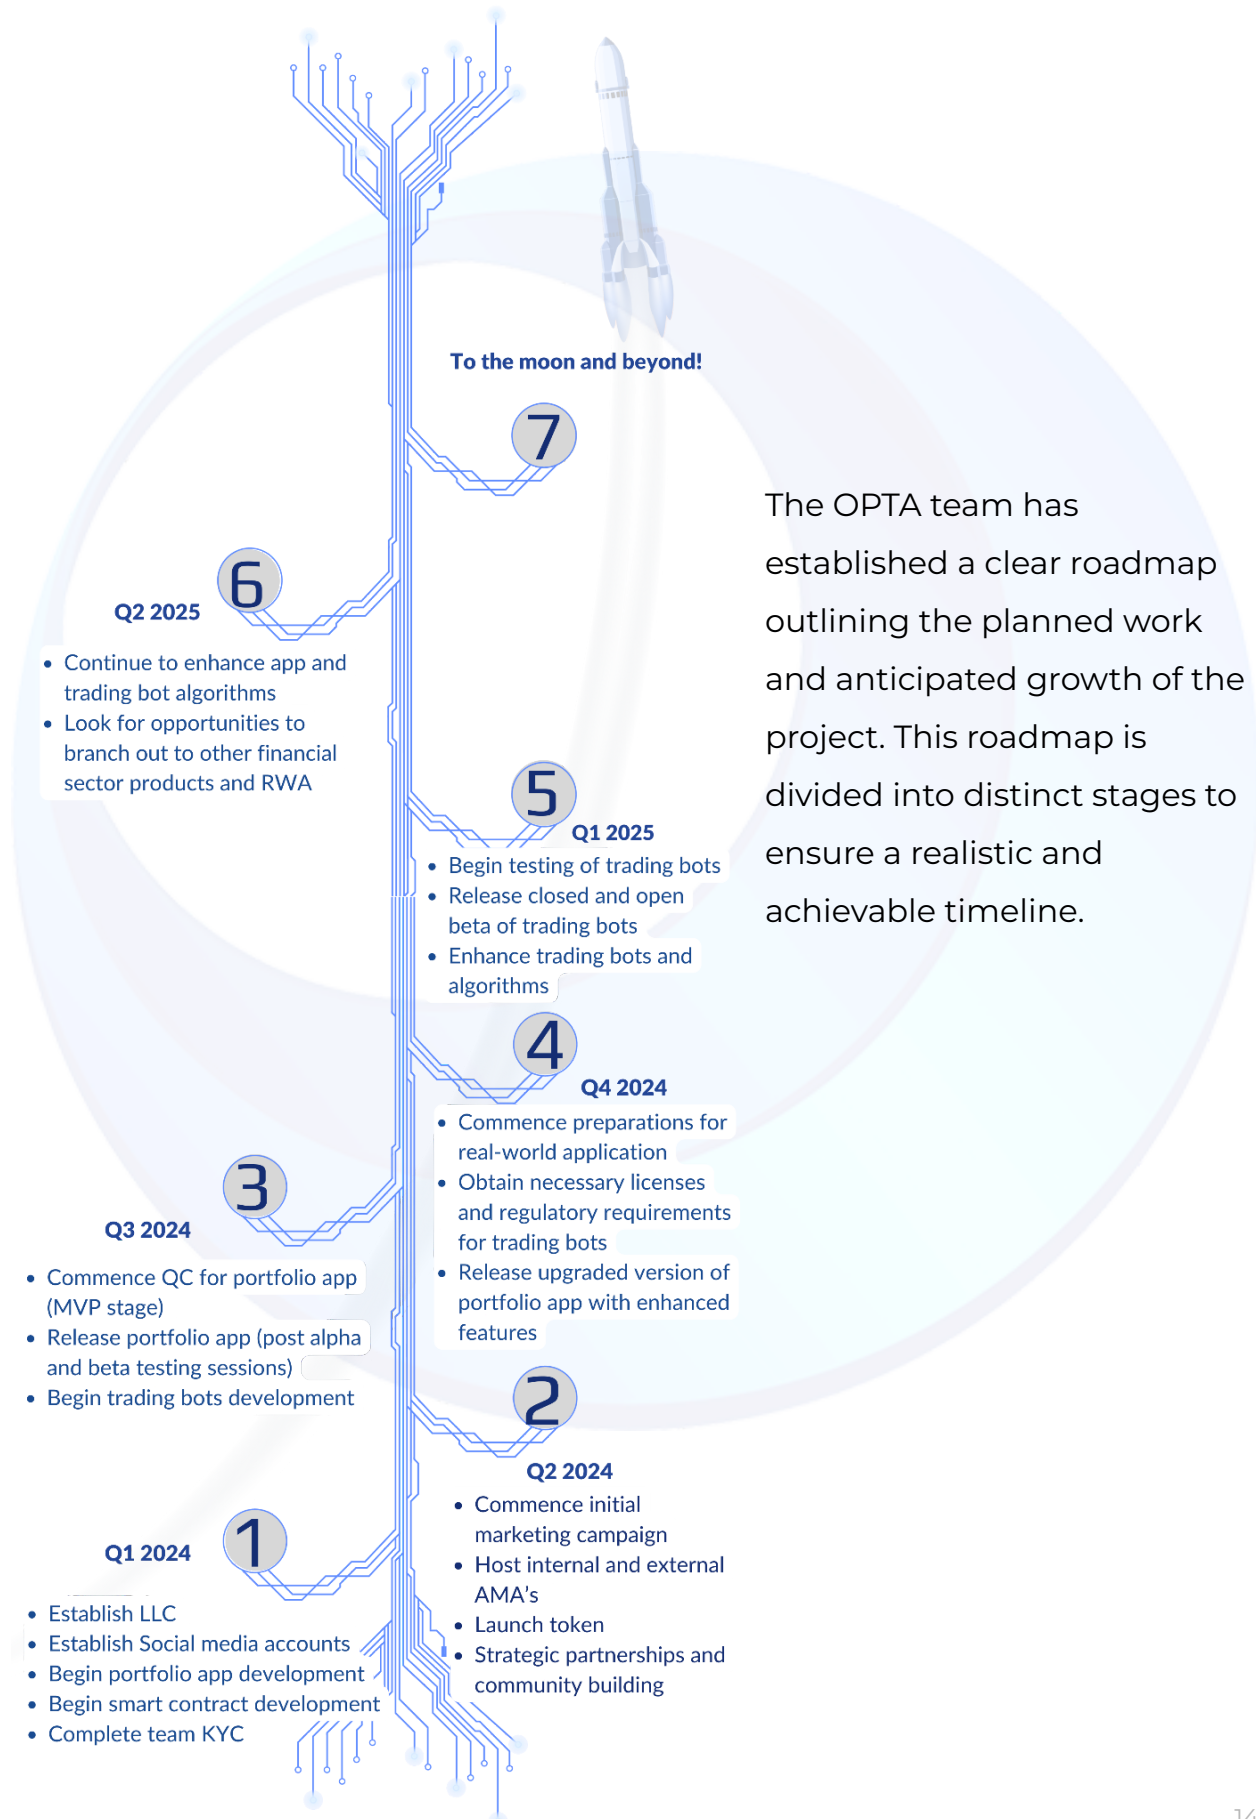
To the moon and beyond!

7

The OPTA team has established a clear roadmap outlining the planned work and anticipated growth of the project. This roadmap is divided into distinct stages to ensure a realistic and achievable timeline.

6

Q2 2025

- Continue to enhance app and trading bot algorithms
- Look for opportunities to branch out to other financial sector products and RWA

5

Q1 2025

- Begin testing of trading bots
- Release closed and open beta of trading bots
- Enhance trading bots and algorithms

4

Q4 2024

- Commence preparations for real-world application
- Obtain necessary licenses and regulatory requirements for trading bots
- Release upgraded version of portfolio app with enhanced features

3

Q3 2024

- Commence QC for portfolio app (MVP stage)
- Release portfolio app (post alpha and beta testing sessions)
- Begin trading bots development

2

Q2 2024

- Commence initial marketing campaign
- Host internal and external AMA's
- Launch token
- Strategic partnerships and community building

1

Q1 2024

- Establish LLC
- Establish Social media accounts
- Begin portfolio app development
- Begin smart contract development
- Complete team KYC